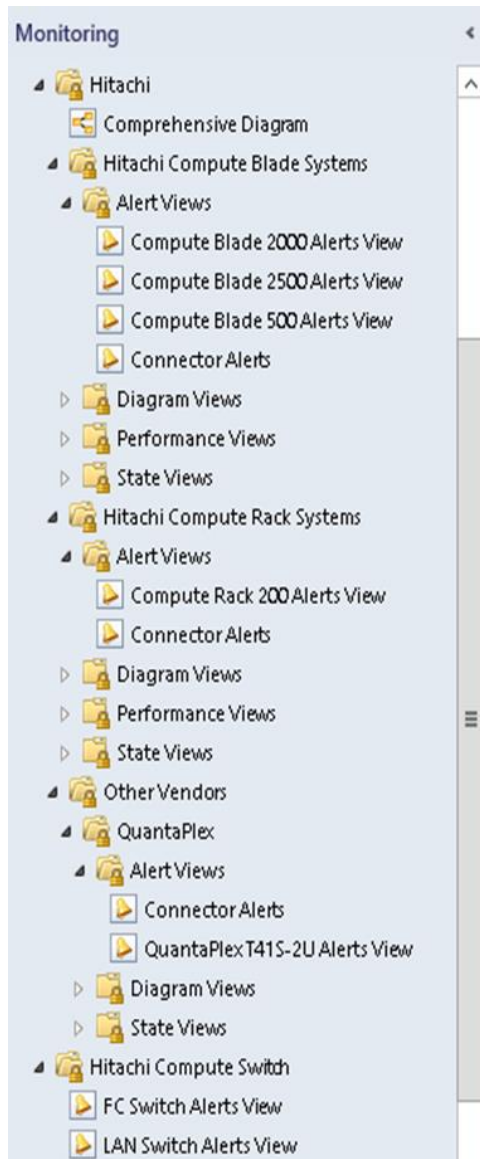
Monitoring

Hitachi
Comprehensive Diagram
Hitachi Compute Blade Systems
Alert Views
Compute Blade 2000 Alerts View
Compute Blade 2500 Alerts View
Compute Blade 500 Alerts View
Connector Alerts
Diagram Views
Performance Views
State Views
Hitachi Compute Rack Systems
Alert Views
Compute Rack 200 Alerts View
Connector Alerts
Diagram Views
Performance Views
State Views
Other Vendors
QuantaPlex
Alert Views
Connector Alerts
QuantaPlex T41S-2U Alerts View
Diagram Views
State Views
Hitachi Compute Switch
FC Switch Alerts View
LAN Switch Alerts View